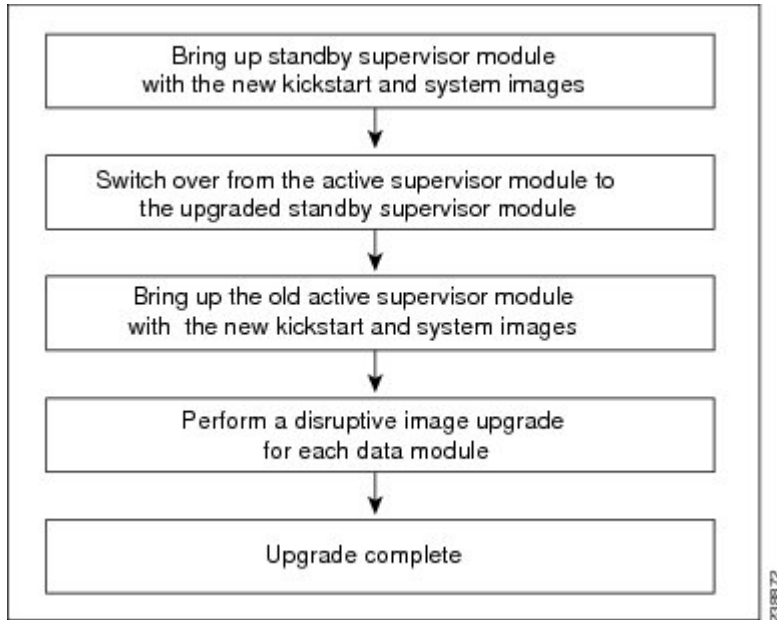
Bring up standby supervisor module with the new kickstart and system images

Switch over from the active supervisor module to the upgraded standby supervisor module

Bring up the old active supervisor module with the new kickstart and system images

Perform a disruptive image upgrade for each data module

Upgrade complete

138872